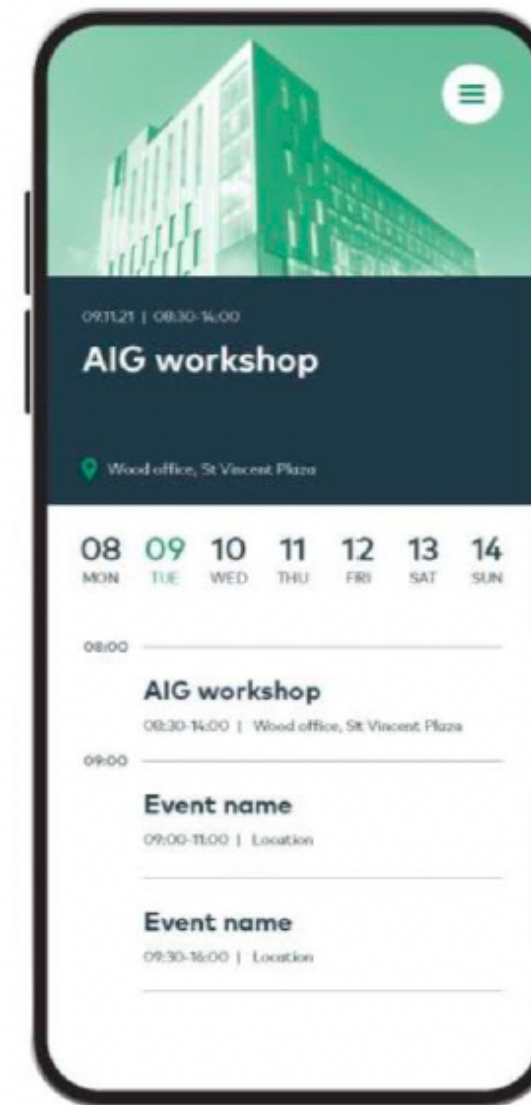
09.11.21 | 08:30-14:00

AIG workshop

Wood office, St Vincent Plaza

08 MON
09 TUE
10 WED
11 THU
12 FRI
13 SAT
14 SUN

08:00

AIG workshop

08:30-14:00 | Wood office, St Vincent Plaza

09:00

Event name

09:00-11:00 | Location

Event name

09:30-16:00 | Location